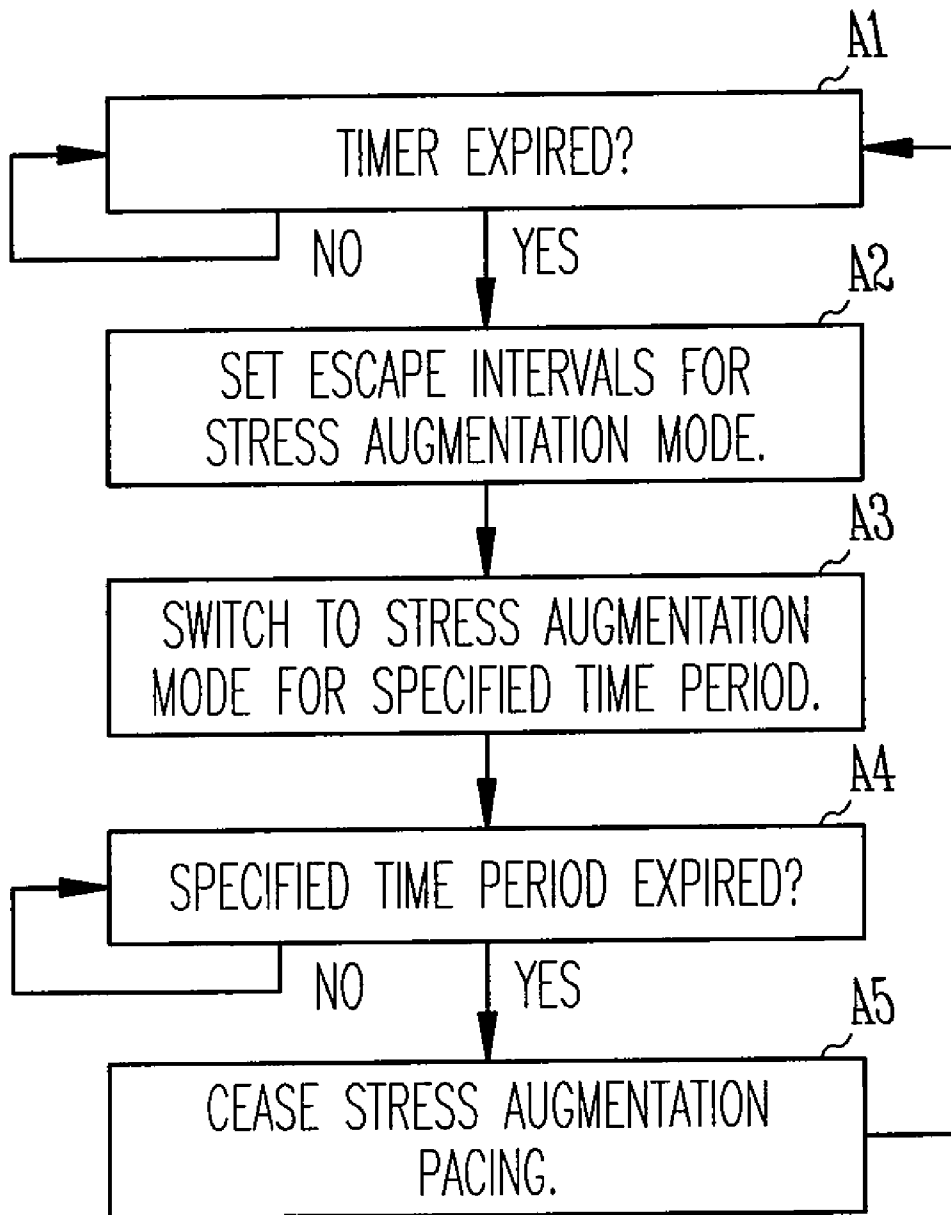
A1
TIMER EXPIRED?
NO
YES
A2
SET ESCAPE INTERVALS FOR STRESS AUGMENTATION MODE.
A3
SWITCH TO STRESS AUGMENTATION MODE FOR SPECIFIED TIME PERIOD.
A4
SPECIFIED TIME PERIOD EXPIRED?
NO
YES
A5
CEASE STRESS AUGMENTATION PACING.